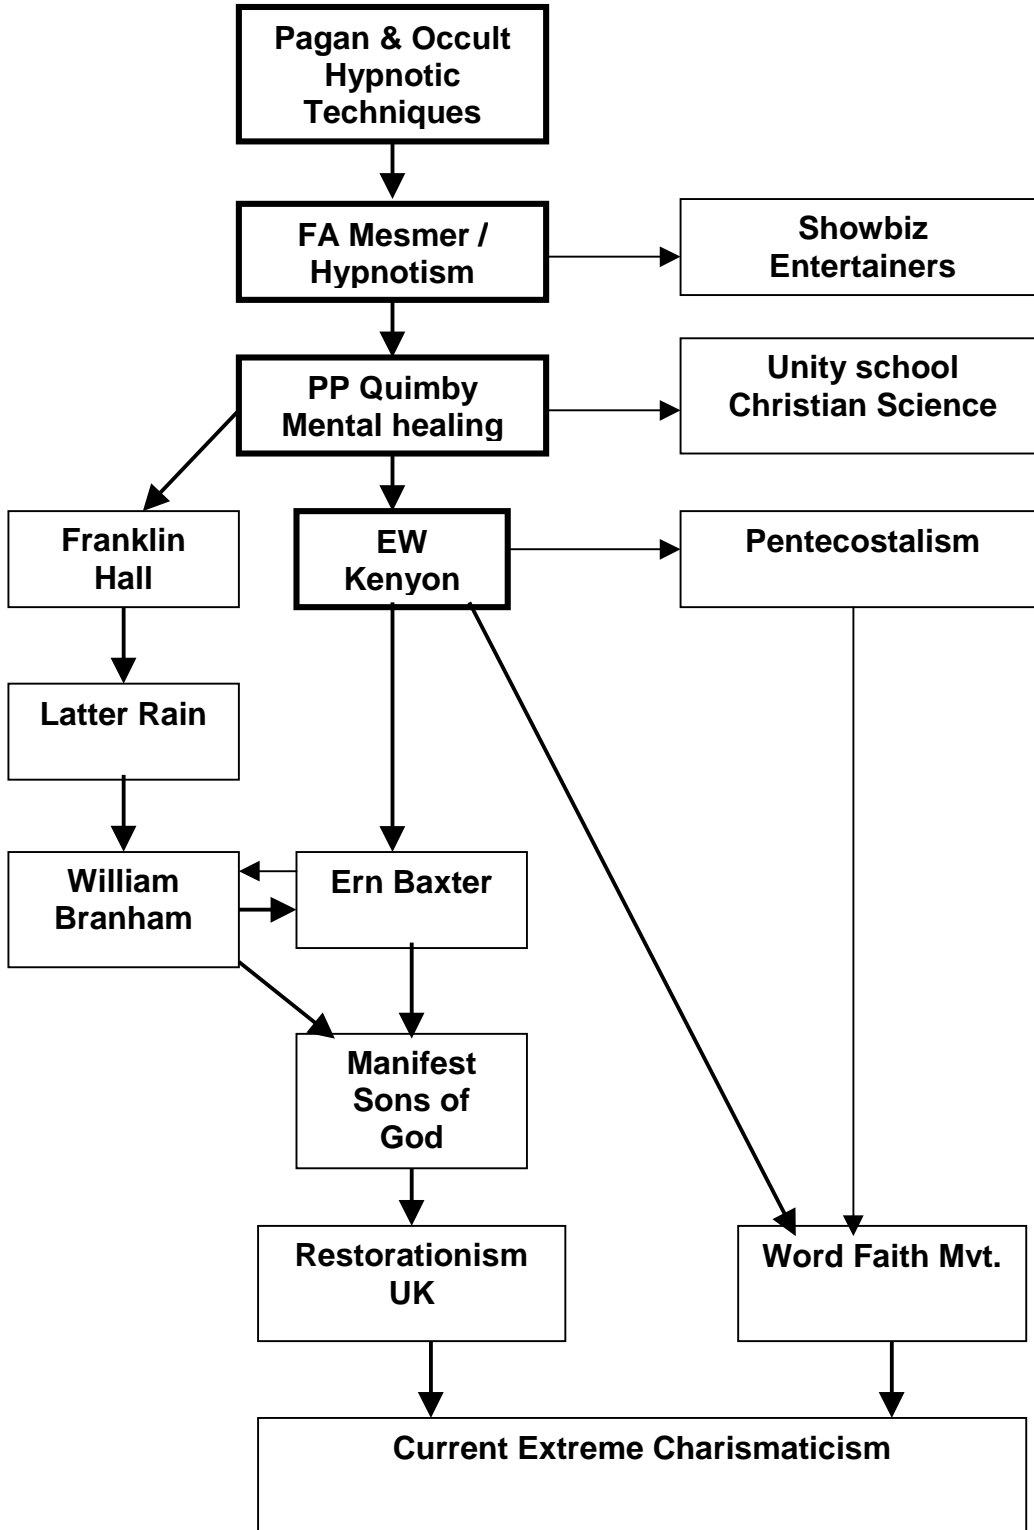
Pagan & Occult Hypnotic Techniques

FA Mesmer / Hypnotism

Showbiz Entertainers

PP Quimby Mental healing

Unity school Christian Science

Franklin Hall

EW Kenyon

Pentecostalism

Latter Rain

William Branham

Ern Baxter

Manifest Sons of God

Restorationism UK

Word Faith Mvt.

Current Extreme Charismaticism